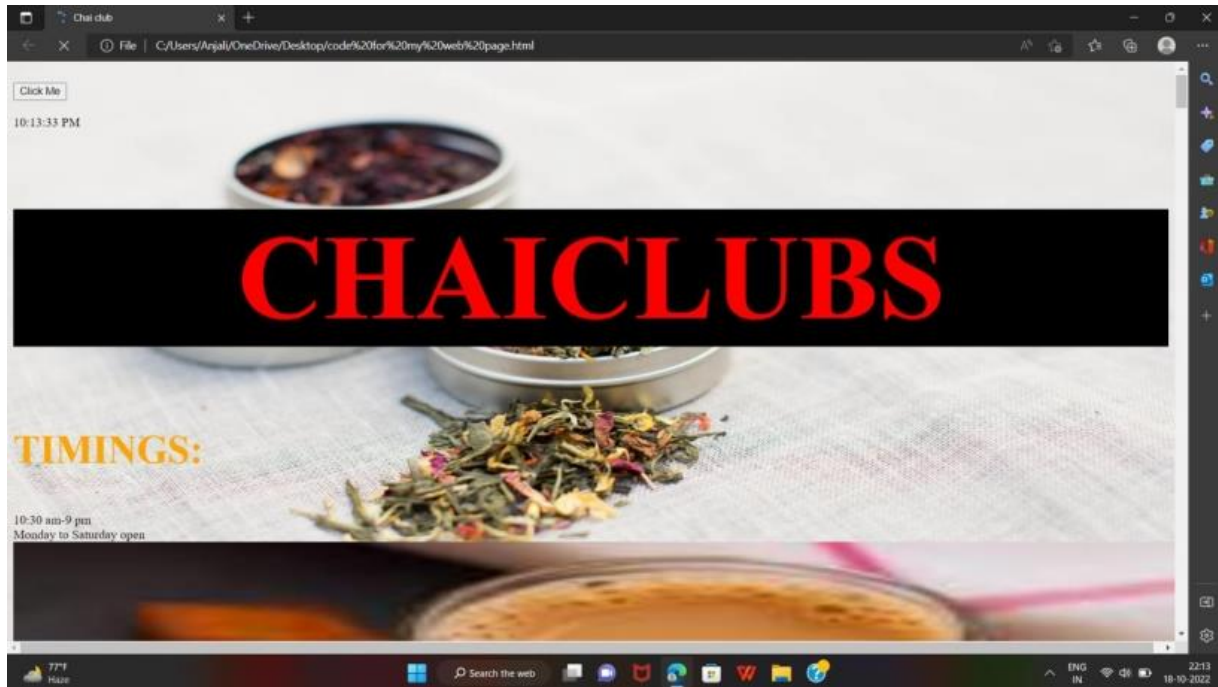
Chai club

File | C:/Users/Anjali/OneDrive/Desktop/code%20for%20my%20web%20page.html

Click Me

10:13:33 PM

CHAICLUBS

TIMINGS:

10:30 am-9 pm
Monday to Saturday open

77°F
Haze

Search the web

ENG
IN

22:13
18-10-2022